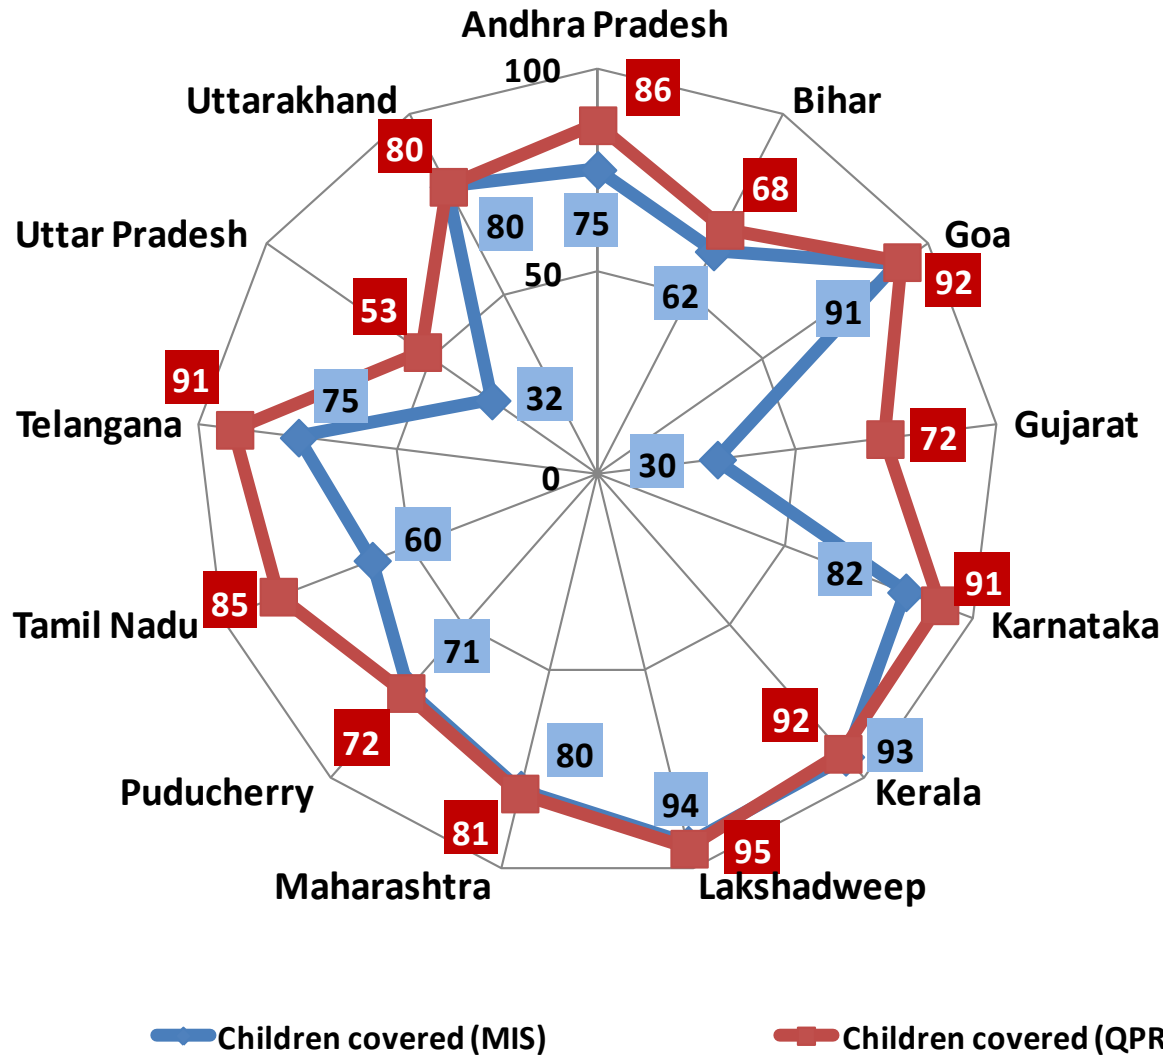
Andhra Pradesh
100
86
Bihar
Uttarakhand
80
68
75
80
Goa
Uttar Pradesh
50
92
53
62
91
91
75
32
Gujarat
Telangana
72
30
0
60
82
91
Karnataka
Tamil Nadu
85
71
92
93
Kerala
72
Puducherry
80
94
81
95
Maharashtra
Lakshadweep

Children covered (MIS)
Children covered (QPR